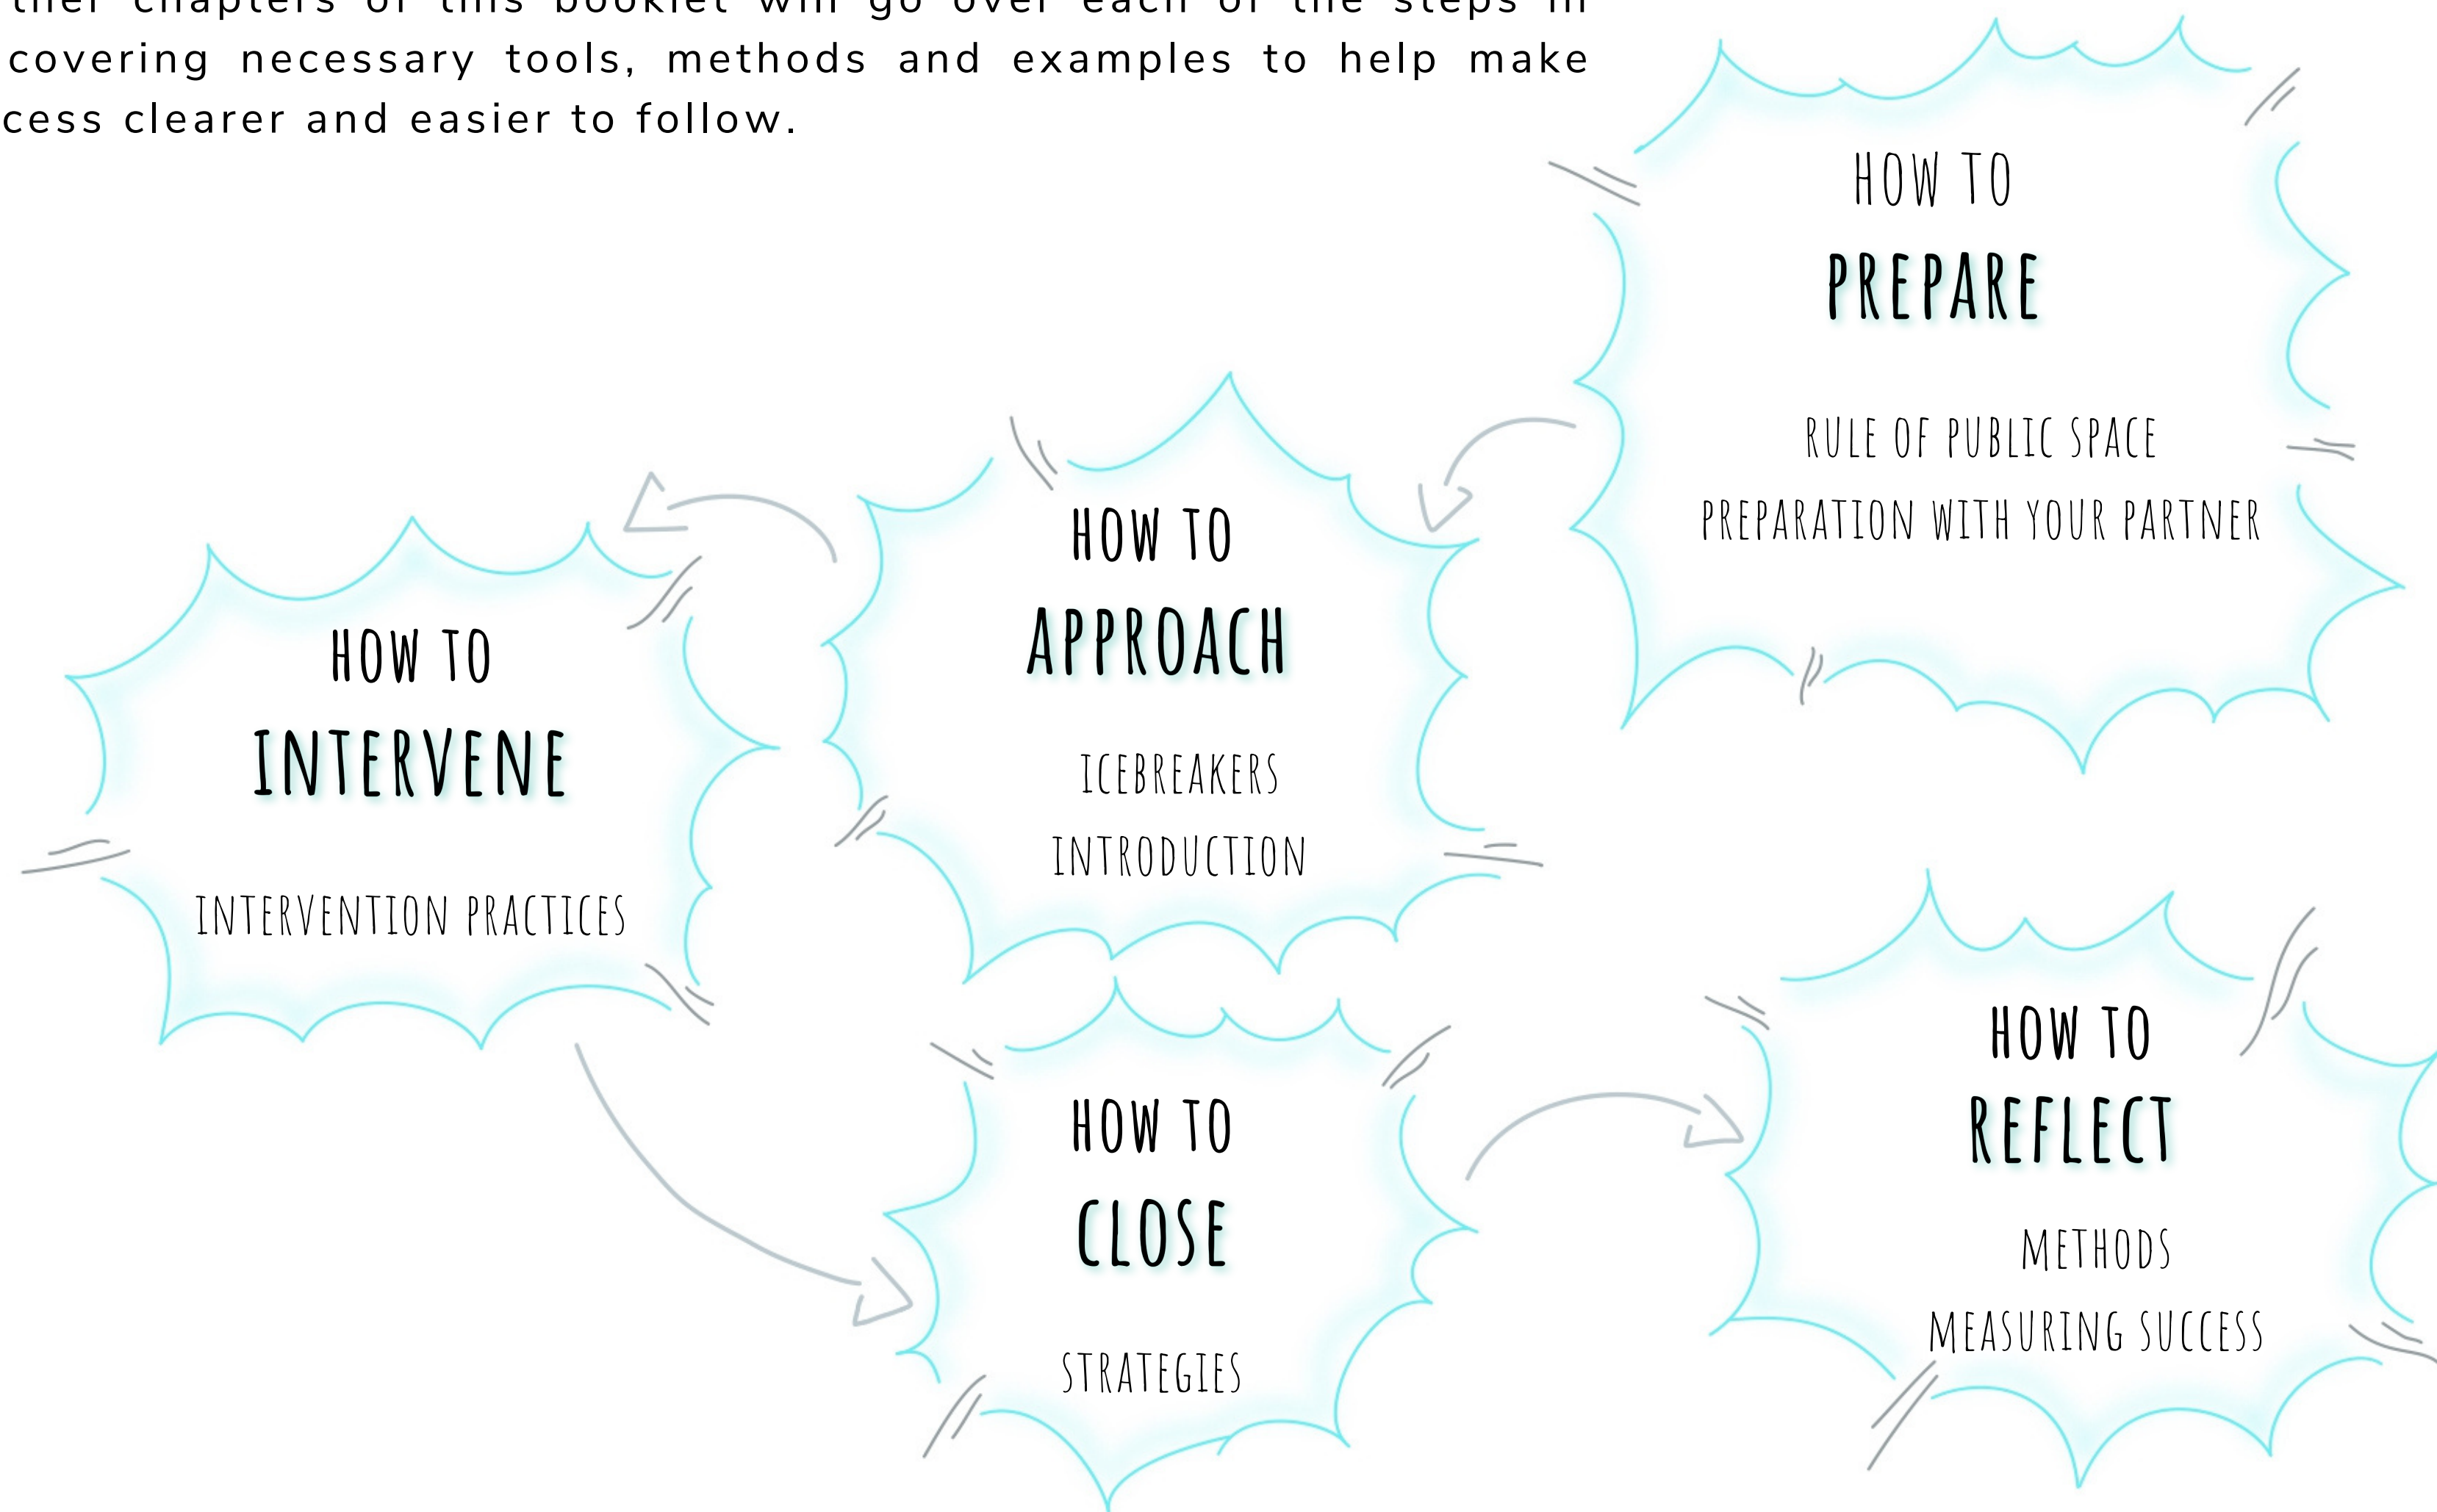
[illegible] chapters of this booklet will go over each of the steps in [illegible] covering necessary tools, methods and examples to help make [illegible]cess clearer and easier to follow.

HOW TO
PREPARE
RULE OF PUBLIC SPACE
PREPARATION WITH YOUR PARTNER

HOW TO
APPROACH
ICEBREAKERS
INTRODUCTION

HOW TO
INTERVENE
INTERVENTION PRACTICES

HOW TO
CLOSE
STRATEGIES

HOW TO
REFLECT
METHODS
MEASURING SUCCESS